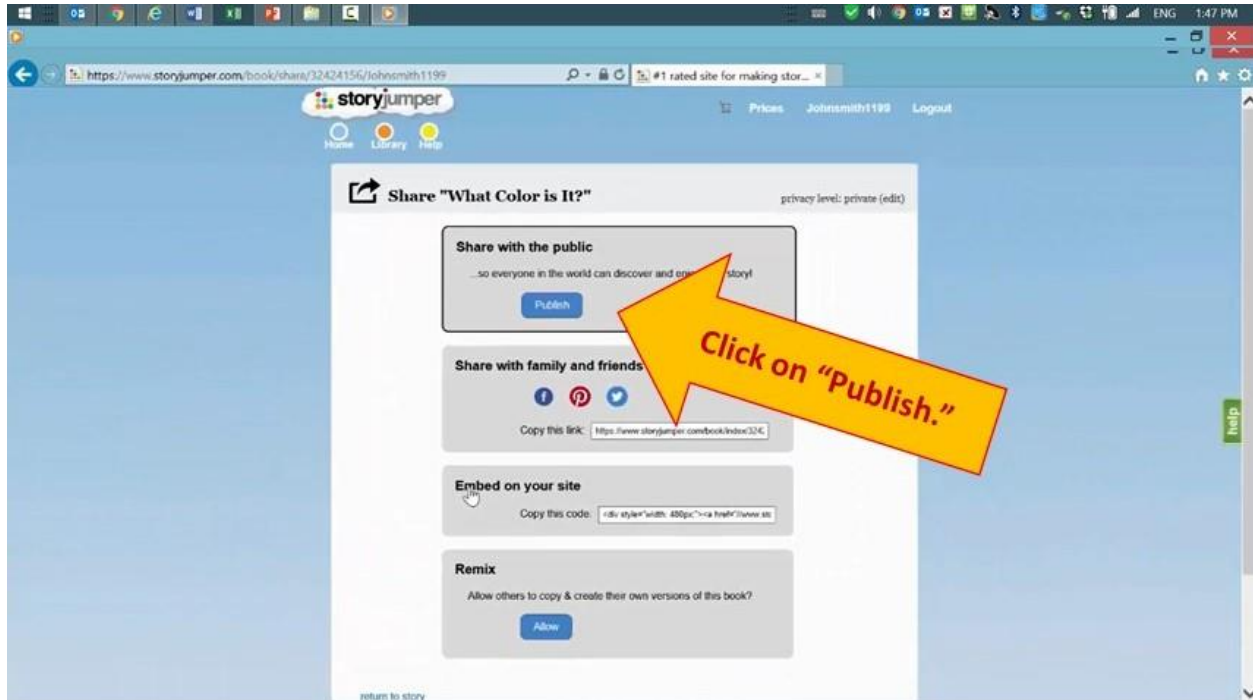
ENG 1:47 PM

https://www.storyjumper.com/book/share/32424156/Johnsmith1199

#1 rated site for making stor...

storyjumper

Home Library Help

Prices Johnsmith1199 Logout

Share "What Color is It?"

privacy level: private (edit)

Share with the public

...so everyone in the world can discover and en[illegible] story!

Publish

Click on "Publish."

Share with family and friends

Copy this link: https://www.storyjumper.com/book/index/324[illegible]

Embed on your site

Copy this code: <div style="width: 480px"><a href="//www.sto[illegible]

Remix

Allow others to copy & create their own versions of this book?

Allow

return to story

help